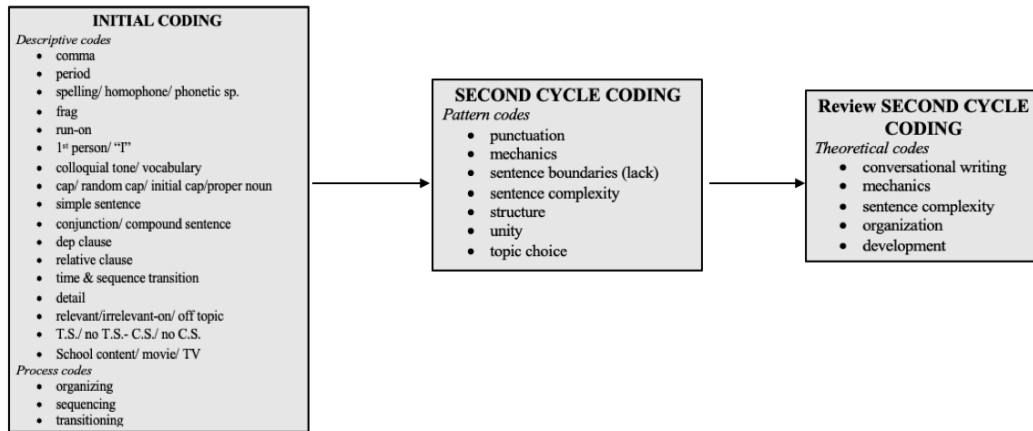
INITIAL CODING
Descriptive codes
- comma
- period
- spelling/ homophone/ phonetic sp.
- frag
- run-on
- 1$^{st}$ person/ "I"
- colloquial tone/ vocabulary
- cap/ random cap/ initial cap/proper noun
- simple sentence
- conjunction/ compound sentence
- dep clause
- relative clause
- time & sequence transition
- detail
- relevant/irrelevant-on/ off topic
- T.S./ no T.S.- C.S./ no C.S.
- School content/ movie/ TV
Process codes
- organizing
- sequencing
- transitioning

SECOND CYCLE CODING
Pattern codes
- punctuation
- mechanics
- sentence boundaries (lack)
- sentence complexity
- structure
- unity
- topic choice

Review SECOND CYCLE CODING
Theoretical codes
- conversational writing
- mechanics
- sentence complexity
- organization
- development